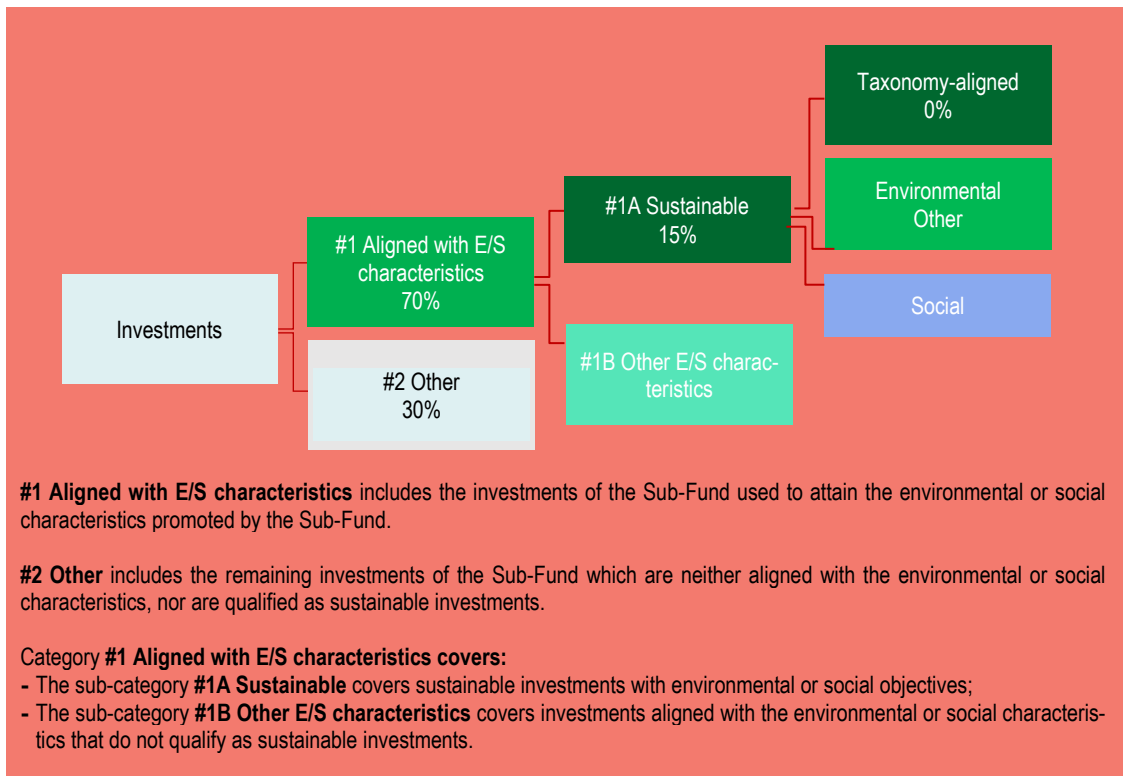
Investments

#1 Aligned with E/S characteristics
70%

#2 Other
30%

#1A Sustainable
15%

#1B Other E/S characteristics

Taxonomy-aligned
0%

Environmental Other

Social

**#1 Aligned with E/S characteristics** includes the investments of the Sub-Fund used to attain the environmental or social characteristics promoted by the Sub-Fund.

**#2 Other** includes the remaining investments of the Sub-Fund which are neither aligned with the environmental or social characteristics, nor are qualified as sustainable investments.

Category **#1 Aligned with E/S characteristics covers:**
- The sub-category **#1A Sustainable** covers sustainable investments with environmental or social objectives;
- The sub-category **#1B Other E/S characteristics** covers investments aligned with the environmental or social characteristics that do not qualify as sustainable investments.